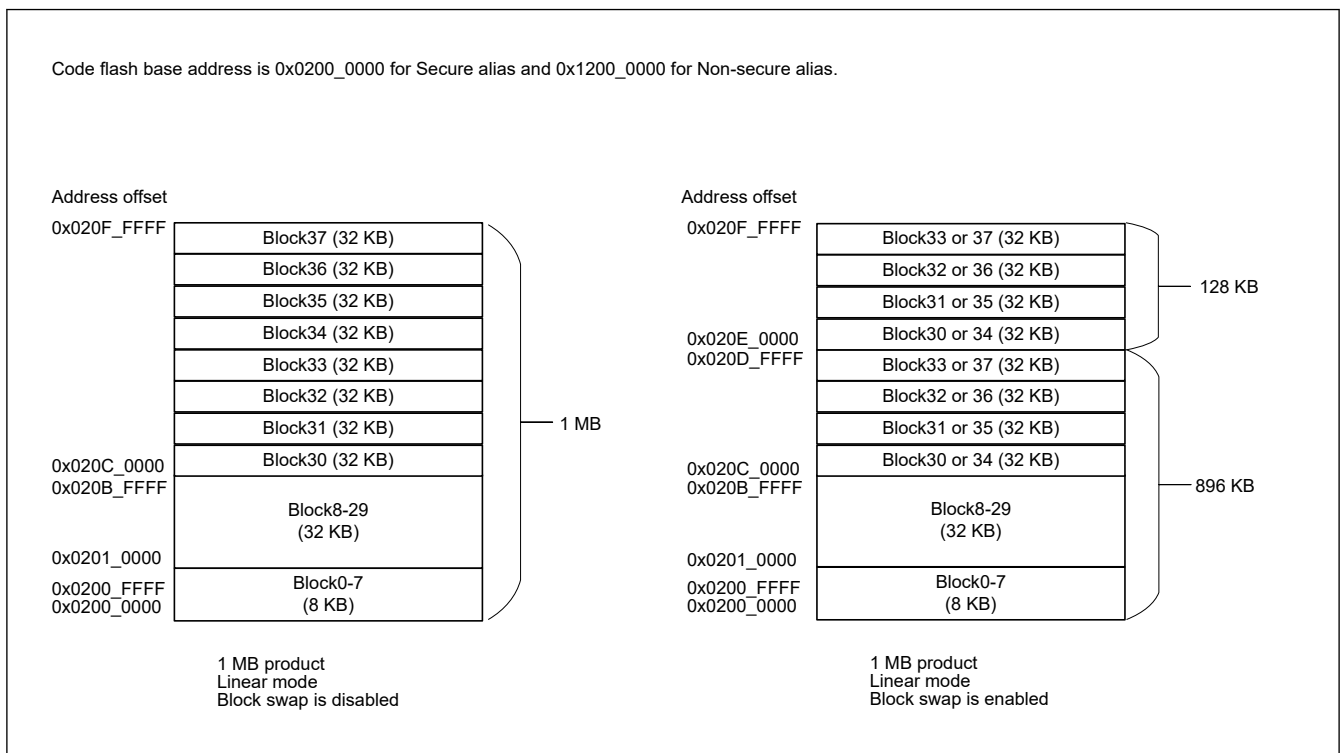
Code flash base address is 0x0200_0000 for Secure alias and 0x1200_0000 for Non-secure alias.

Address offset

0x020F_FFFF

Block37 (32 KB)
Block36 (32 KB)
Block35 (32 KB)
Block34 (32 KB)
Block33 (32 KB)
Block32 (32 KB)
Block31 (32 KB)
0x020C_0000
Block30 (32 KB)
0x020B_FFFF
Block8-29 (32 KB)
0x0201_0000
0x0200_FFFF
Block0-7 (8 KB)
0x0200_0000

1 MB

1 MB product
Linear mode
Block swap is disabled

Address offset

0x020F_FFFF

Block33 or 37 (32 KB)
Block32 or 36 (32 KB)
Block31 or 35 (32 KB)
0x020E_0000
Block30 or 34 (32 KB)
0x020D_FFFF
Block33 or 37 (32 KB)
Block32 or 36 (32 KB)
Block31 or 35 (32 KB)
0x020C_0000
Block30 or 34 (32 KB)
0x020B_FFFF
Block8-29 (32 KB)
0x0201_0000
0x0200_FFFF
Block0-7 (8 KB)
0x0200_0000

128 KB

896 KB

1 MB product
Linear mode
Block swap is enabled